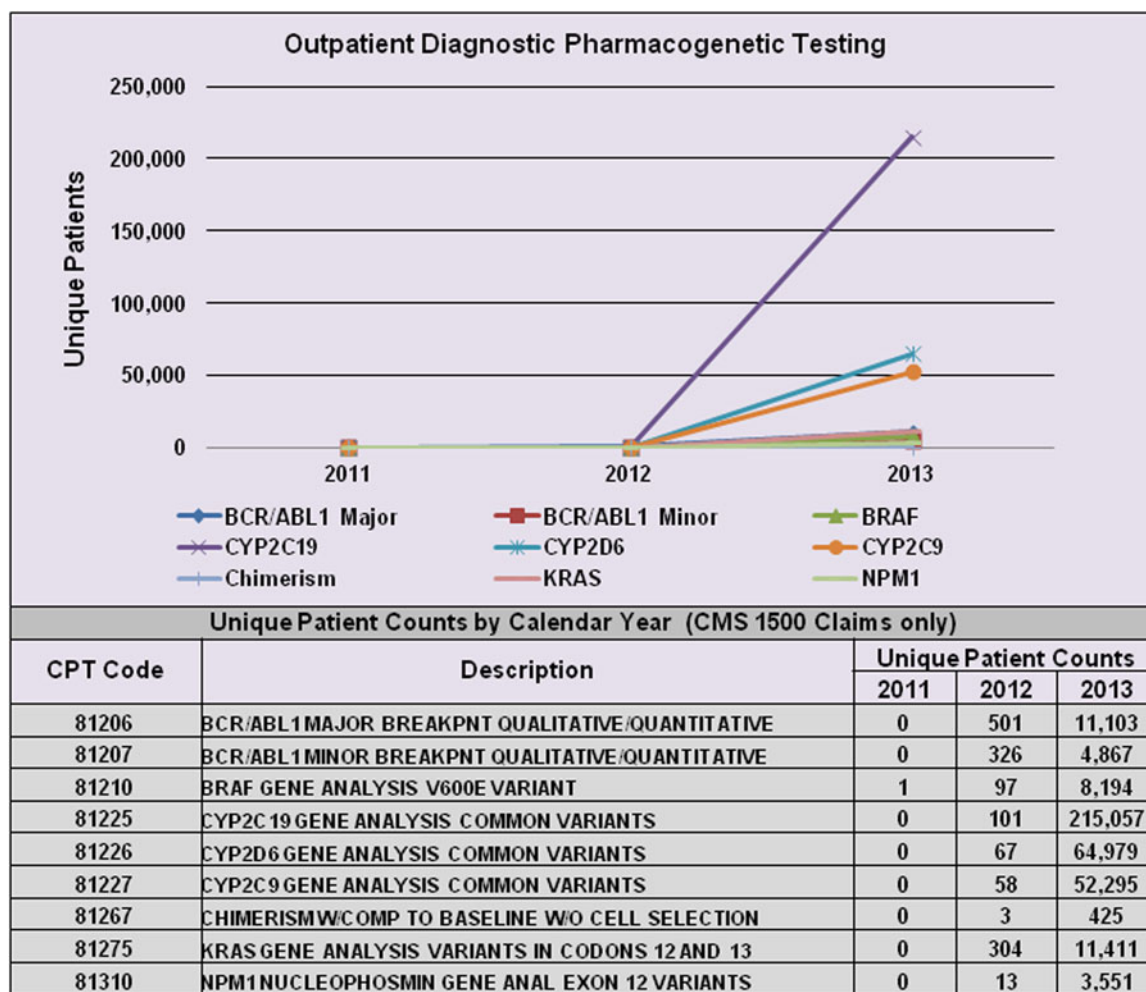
Outpatient Diagnostic Pharmacogenetic Testing

Unique Patients

250,000
200,000
150,000
100,000
50,000
0

2011
2012
2013

BCR/ABL1 Major
BCR/ABL1 Minor
BRAF
CYP2C19
CYP2D6
CYP2C9
Chimerism
KRAS
NPM1

Unique Patient Counts by Calendar Year (CMS 1500 Claims only)

| CPT Code | Description | Unique Patient Counts 2011 | 2012 | 2013 |
|---|---|---|---|---|
| 81206 | BCR/ABL1 MAJOR BREAKPNT QUALITATIVE/QUANTITATIVE | 0 | 501 | 11,103 |
| 81207 | BCR/ABL1 MINOR BREAKPNT QUALITATIVE/QUANTITATIVE | 0 | 326 | 4,867 |
| 81210 | BRAF GENE ANALYSIS V600E VARIANT | 1 | 97 | 8,194 |
| 81225 | CYP2C19 GENE ANALYSIS COMMON VARIANTS | 0 | 101 | 215,057 |
| 81226 | CYP2D6 GENE ANALYSIS COMMON VARIANTS | 0 | 67 | 64,979 |
| 81227 | CYP2C9 GENE ANALYSIS COMMON VARIANTS | 0 | 58 | 52,295 |
| 81267 | CHIMERISM W/COMP TO BASELINE W/O CELL SELECTION | 0 | 3 | 425 |
| 81275 | KRAS GENE ANALYSIS VARIANTS IN CODONS 12 AND 13 | 0 | 304 | 11,411 |
| 81310 | NPM1 NUCLEOPHOSMIN GENE ANAL EXON 12 VARIANTS | 0 | 13 | 3,551 |